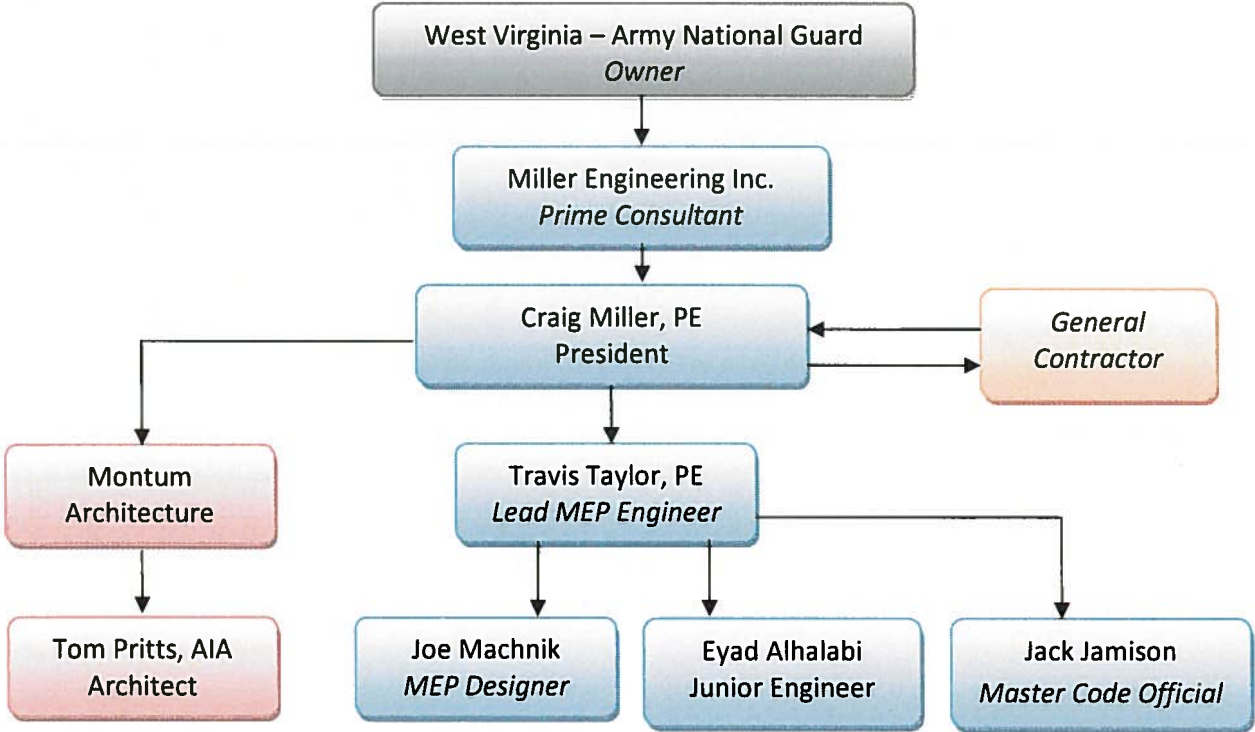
West Virginia – Army National Guard
Owner

Miller Engineering Inc.
Prime Consultant

Craig Miller, PE
President

General
Contractor

Montum
Architecture

Travis Taylor, PE
Lead MEP Engineer

Tom Pritts, AIA
Architect

Joe Machnik
MEP Designer

Eyad Alhalabi
Junior Engineer

Jack Jamison
Master Code Official